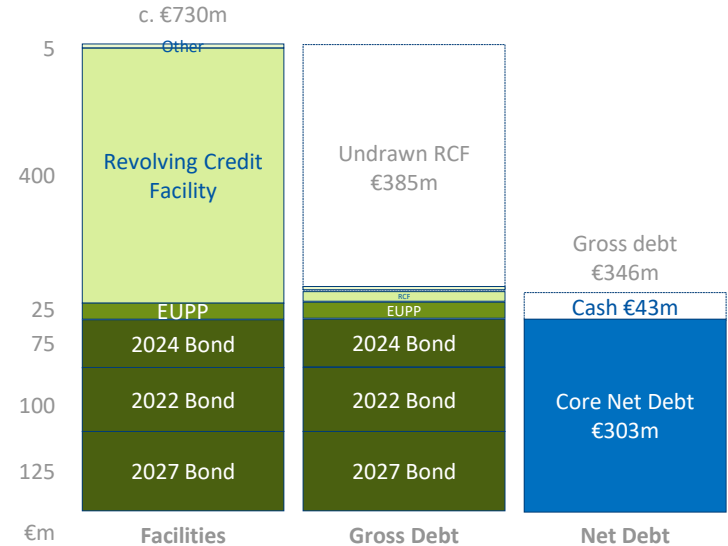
c. €730m

5
400
25
75
100
125
€m

Other
Revolving Credit Facility
EUPP
2024 Bond
2022 Bond
2027 Bond

Undrawn RCF €385m
RCF
EUPP
2024 Bond
2022 Bond
2027 Bond

Gross debt €346m
Cash €43m
Core Net Debt €303m

Facilities
Gross Debt
Net Debt